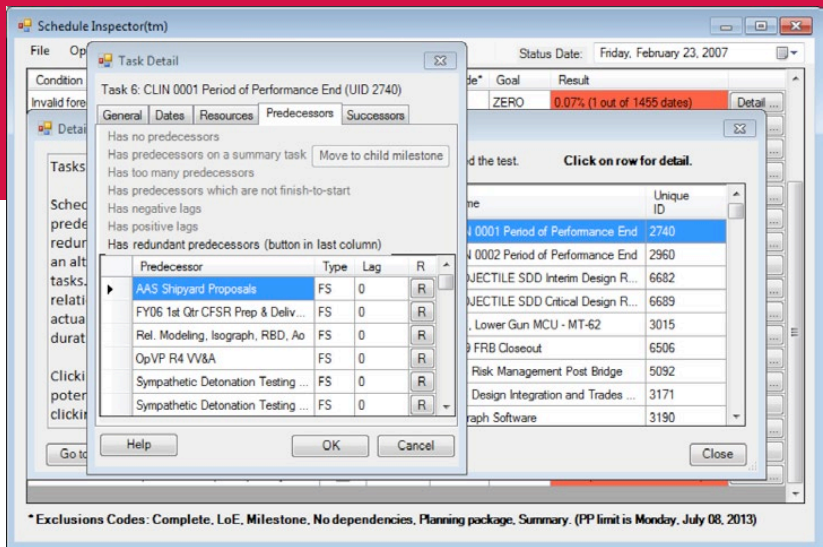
Schedule Inspector(tm)

File Op

Status Date: Friday, February 23, 2007

Condition | de* | Goal | Result
Invalid fore | | ZERO | 0.07% (1 out of 1455 dates) | Detail ...

Detai

Tasks

Sched
prede
redun
an alt
tasks.
relati
actua
durat

Clicki
poter
clickir

Go to

Task Detail

Task 6: CLIN 0001 Period of Performance End (UID 2740)

General | Dates | Resources | Predecessors | Successors

Has no predecessors
Has predecessors on a summary task | Move to child milestone
Has too many predecessors
Has predecessors which are not finish-to-start
Has negative lags
Has positive lags
Has redundant predecessors (button in last column)

| | Predecessor | Type | Lag | R |
|---|---|---|---|---|
| ▶ | AAS Shipyard Proposals | FS | 0 | R |
| | FY06 1st Qtr CFSR Prep & Deliv... | FS | 0 | R |
| | Rel. Modeling, Isograph, RBD, Ao | FS | 0 | R |
| | OpVP R4 VV&A | FS | 0 | R |
| | Sympathetic Detonation Testing ... | FS | 0 | R |
| | Sympathetic Detonation Testing ... | FS | 0 | R |

Help | OK | Cancel

d the test. Click on row for detail.

| me | Unique ID |
|---|---|
| N 0001 Period of Performance End | 2740 |
| N 0002 Period of Performance End | 2960 |
| JECTILE SDD Interim Design R... | 6682 |
| JECTILE SDD Critical Design R... | 6689 |
| , Lower Gun MCU - MT-62 | 3015 |
| 9 FRB Closeout | 6506 |
| Risk Management Post Bridge | 5092 |
| Design Integration and Trades ... | 3171 |
| raph Software | 3190 |

Close

* Exclusions Codes: Complete, LoE, Milestone, No dependencies, Planning package, Summary. (PP limit is Monday, July 08, 2013)